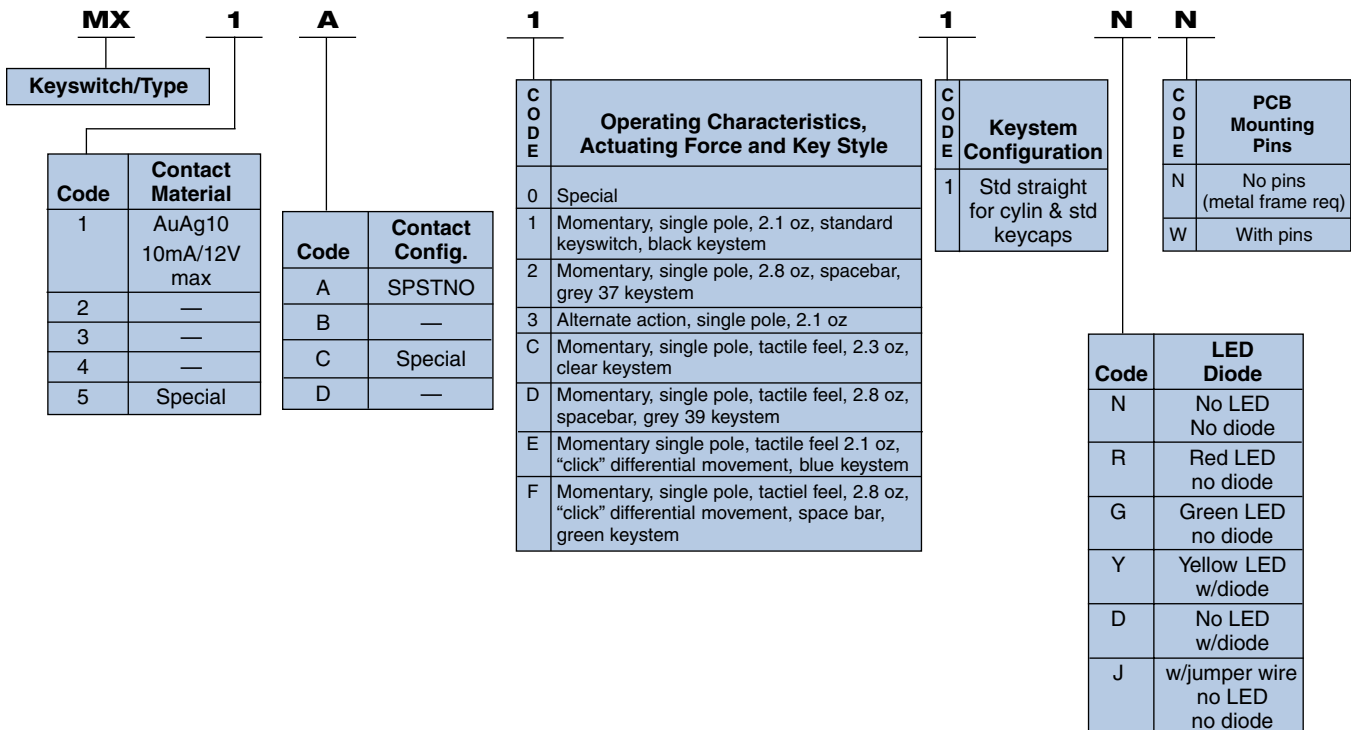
MX 1 A 1 1 N N

Keyswitch/Type

| Code | Contact Material |
|---|---|
| 1 | AuAg10 10mA/12V max |
| 2 | — |
| 3 | — |
| 4 | — |
| 5 | Special |

| Code | Contact Config. |
|---|---|
| A | SPSTNO |
| B | — |
| C | Special |
| D | — |

| CODE | Operating Characteristics, Actuating Force and Key Style |
|---|---|
| 0 | Special |
| 1 | Momentary, single pole, 2.1 oz, standard keyswitch, black keystem |
| 2 | Momentary, single pole, 2.8 oz, spacebar, grey 37 keystem |
| 3 | Alternate action, single pole, 2.1 oz |
| C | Momentary, single pole, tactile feel, 2.3 oz, clear keystem |
| D | Momentary, single pole, tactile feel, 2.8 oz, spacebar, grey 39 keystem |
| E | Momentary single pole, tactile feel 2.1 oz, "click" differential movement, blue keystem |
| F | Momentary, single pole, tactiel feel, 2.8 oz, "click" differential movement, space bar, green keystem |

| CODE | Keystem Configuration |
|---|---|
| 1 | Std straight for cylin & std keycaps |

| CODE | PCB Mounting Pins |
|---|---|
| N | No pins (metal frame req) |
| W | With pins |

| Code | LED Diode |
|---|---|
| N | No LED No diode |
| R | Red LED no diode |
| G | Green LED no diode |
| Y | Yellow LED w/diode |
| D | No LED w/diode |
| J | w/jumper wire no LED no diode |